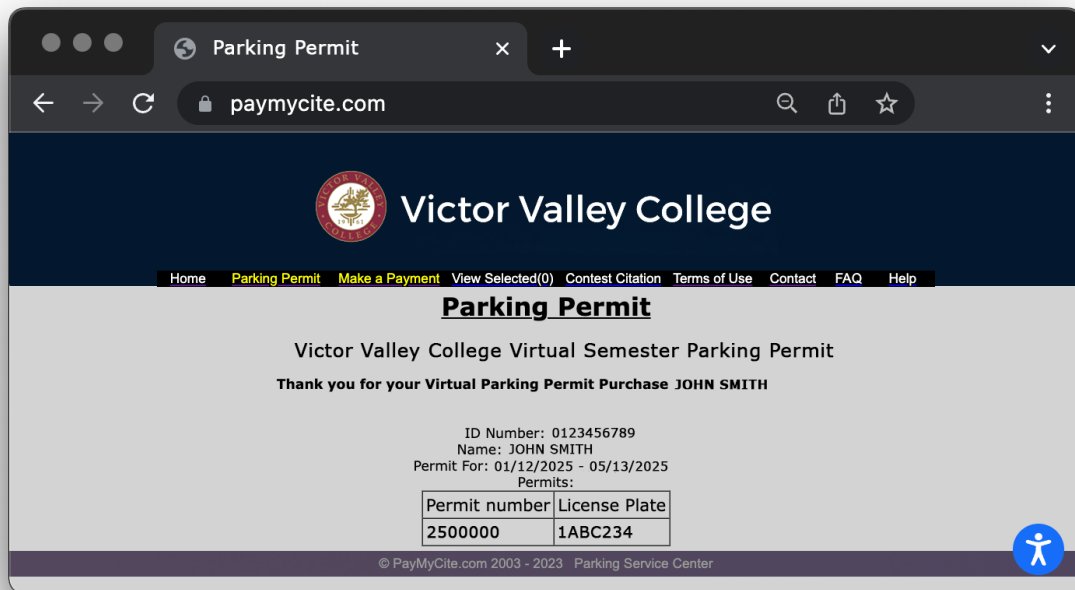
Parking Permit

paymycite.com

VICTOR VALLEY COLLEGE 1961

Victor Valley College

Home Parking Permit Make a Payment View Selected(0) Contest Citation Terms of Use Contact FAQ Help

Parking Permit

Victor Valley College Virtual Semester Parking Permit

Thank you for your Virtual Parking Permit Purchase JOHN SMITH

ID Number: 0123456789
Name: JOHN SMITH
Permit For: 01/12/2025 - 05/13/2025
Permits:

| Permit number | License Plate |
|---|---|
| 2500000 | 1ABC234 |

© PayMyCite.com 2003 - 2023 Parking Service Center